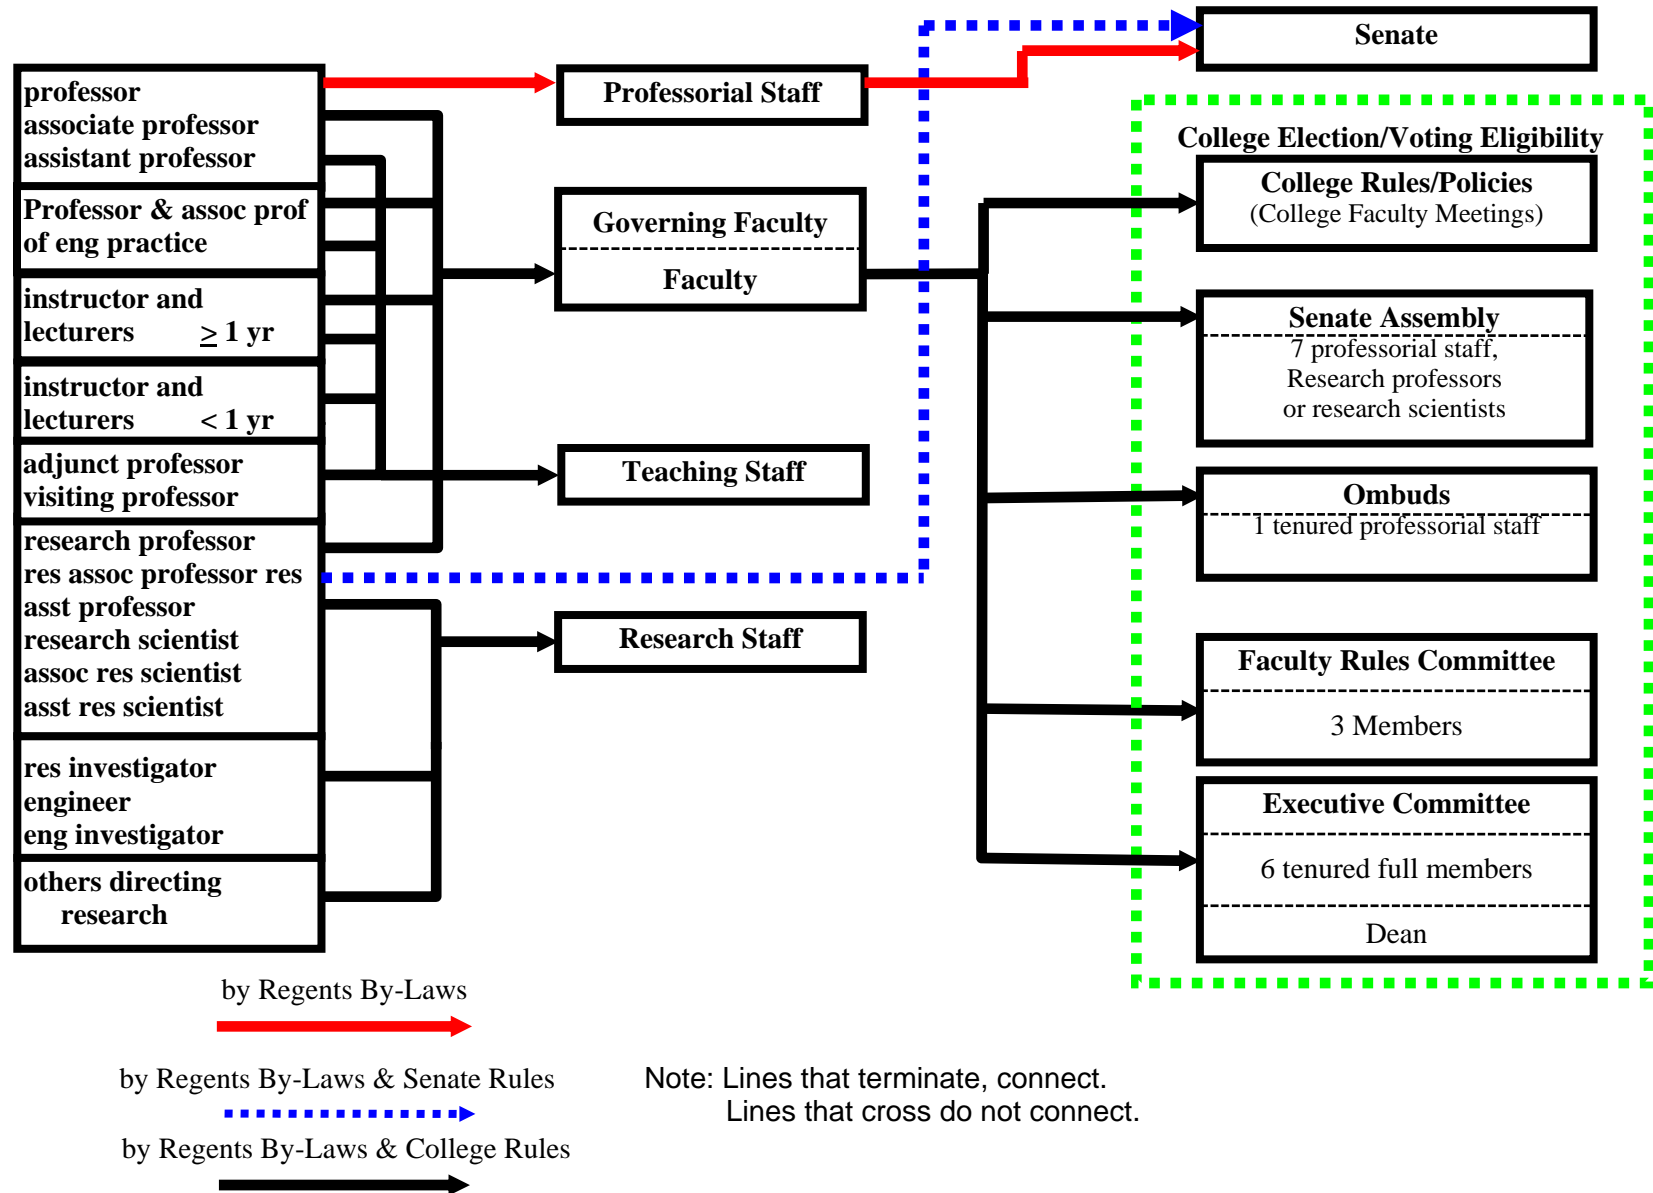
professor
associate professor
assistant professor

Professor & assoc prof of eng practice

instructor and lecturers $\geq$ 1 yr

instructor and lecturers < 1 yr

adjunct professor
visiting professor

research professor
res assoc professor res asst professor
research scientist
assoc res scientist
asst res scientist

res investigator
engineer
eng investigator

others directing research

Professorial Staff

Governing Faculty

Faculty

Teaching Staff

Research Staff

Senate

College Election/Voting Eligibility

College Rules/Policies
(College Faculty Meetings)

Senate Assembly
7 professorial staff,
Research professors
or research scientists

Ombuds
1 tenured professorial staff

Faculty Rules Committee
3 Members

Executive Committee
6 tenured full members
Dean

by Regents By-Laws

by Regents By-Laws & Senate Rules

by Regents By-Laws & College Rules

Note: Lines that terminate, connect.
Lines that cross do not connect.